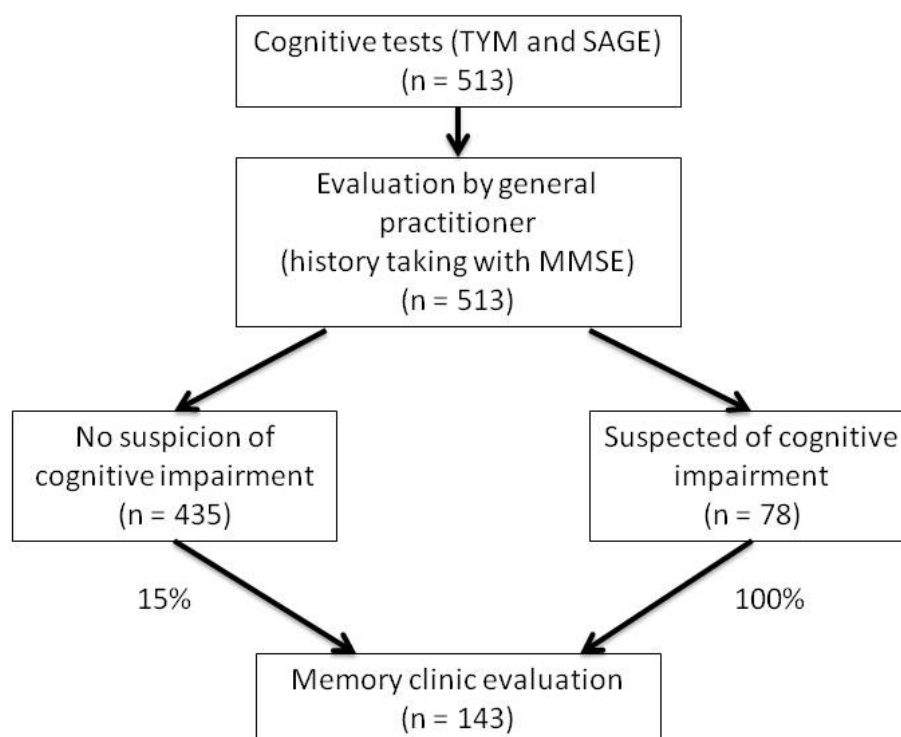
Cognitive tests (TYM and SAGE)
(n = 513)

Evaluation by general practitioner
(history taking with MMSE)
(n = 513)

No suspicion of cognitive impairment
(n = 435)

Suspected of cognitive impairment
(n = 78)

15%

100%

Memory clinic evaluation
(n = 143)